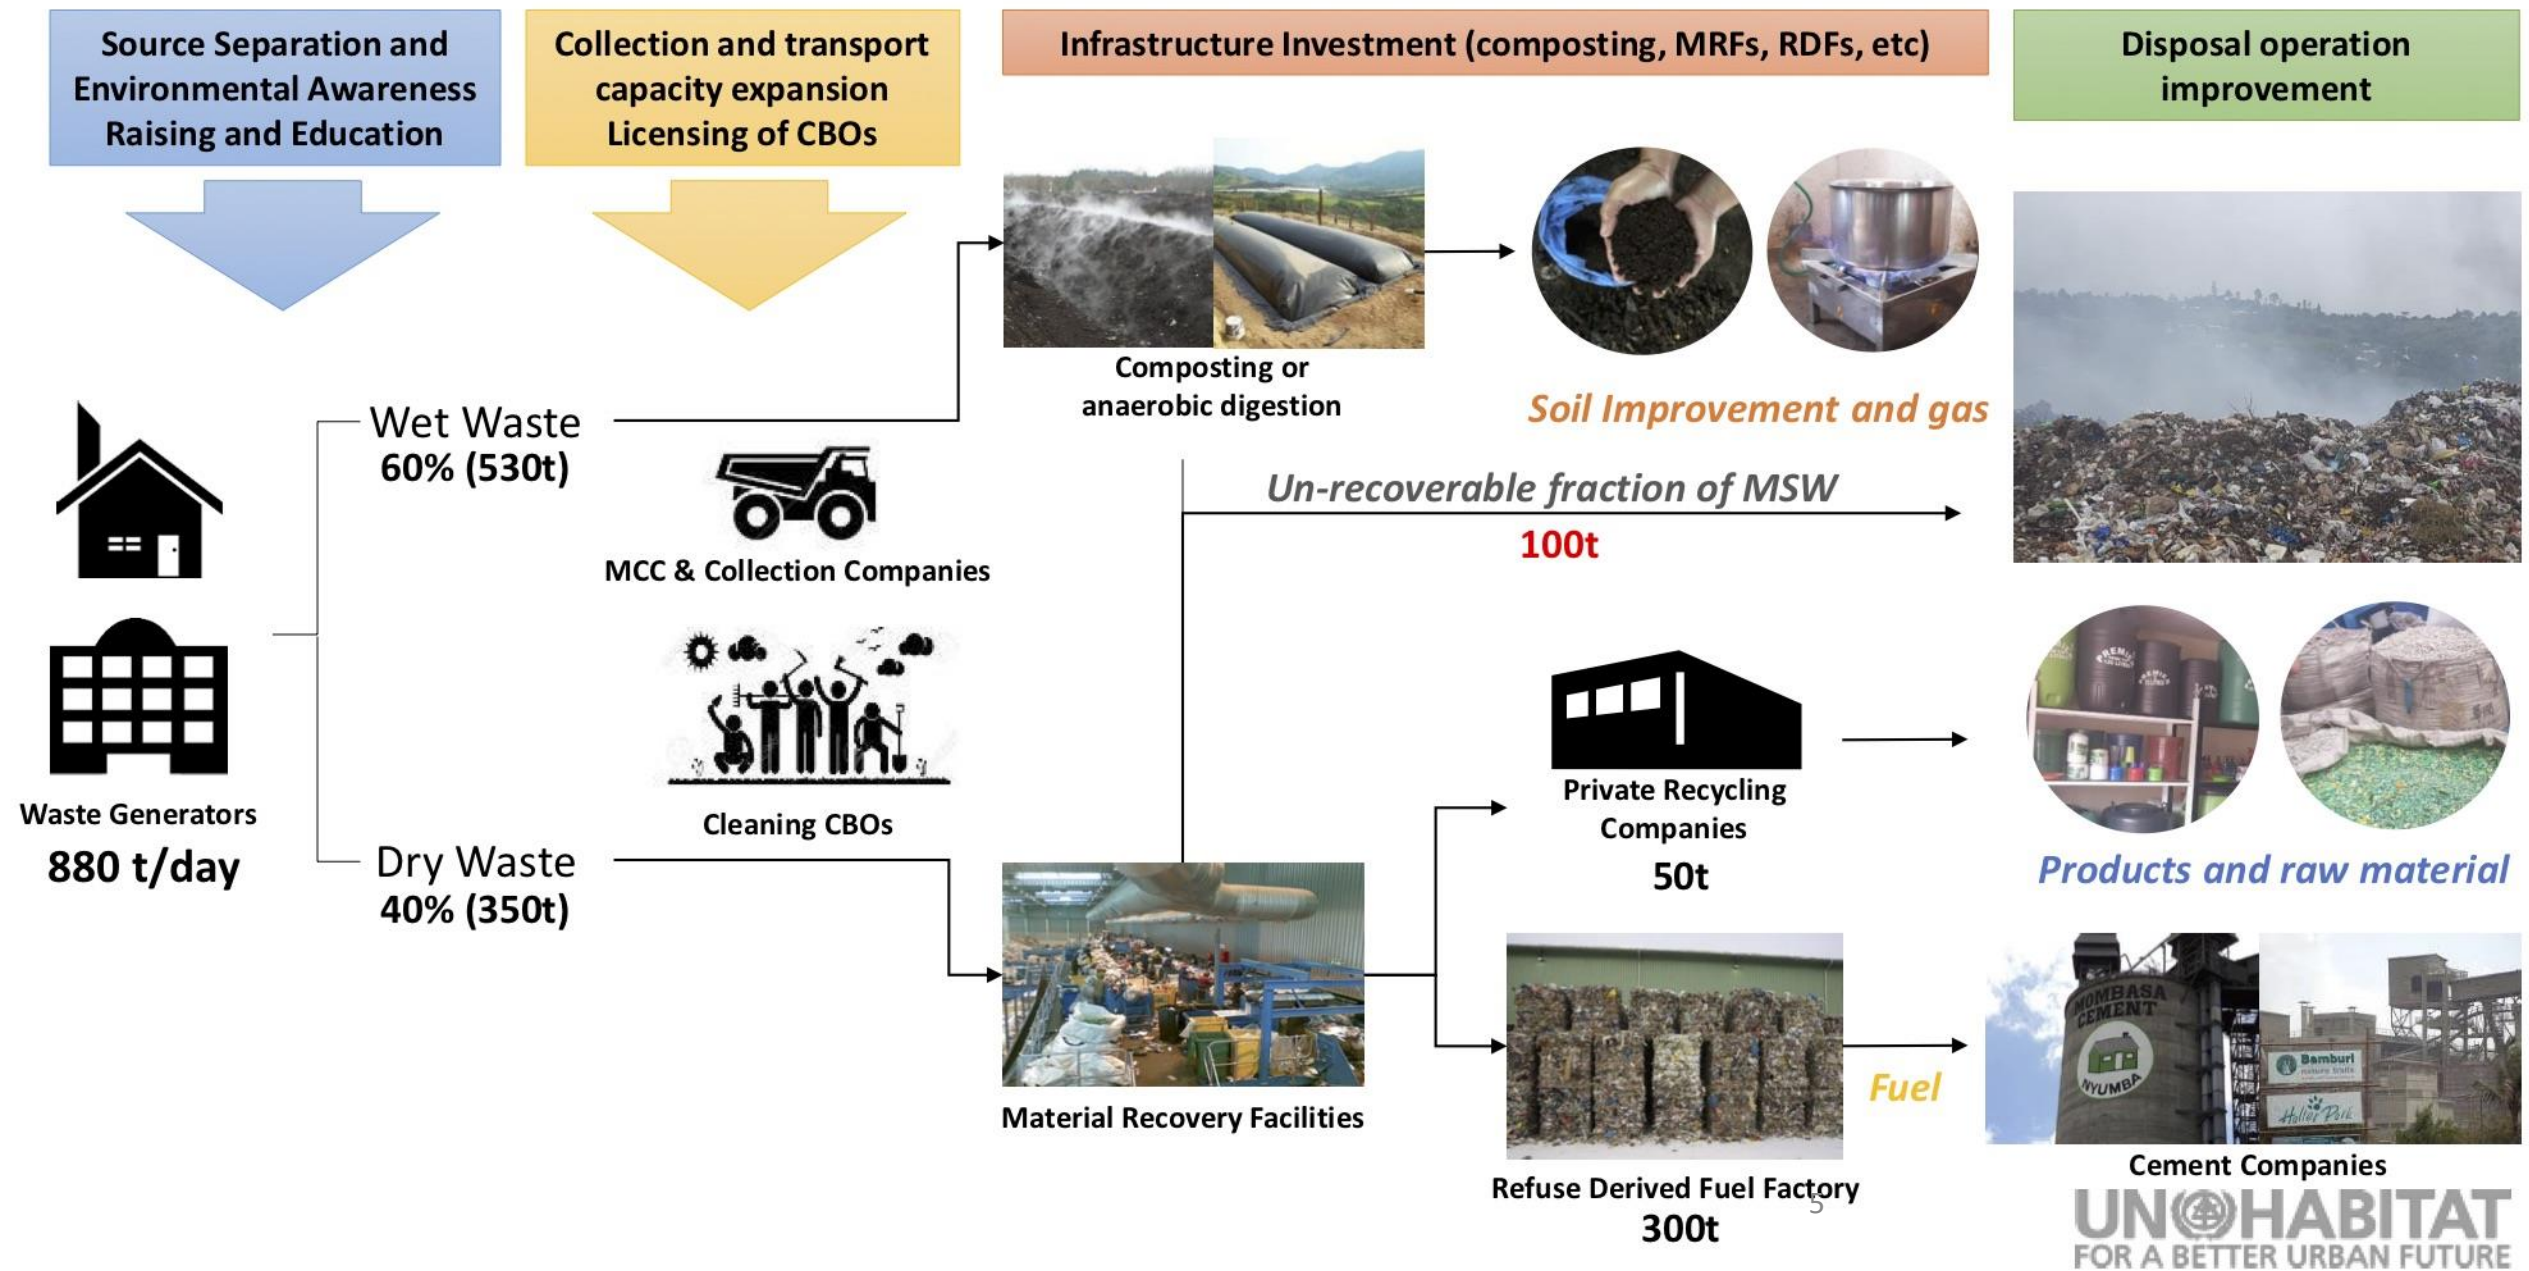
Source Separation and Environmental Awareness Raising and Education

Collection and transport capacity expansion Licensing of CBOs

Infrastructure Investment (composting, MRFs, RDFs, etc)

Disposal operation improvement

Composting or anaerobic digestion

Soil Improvement and gas

Wet Waste
60% (530t)

MCC & Collection Companies

Un-recoverable fraction of MSW
100t

Cleaning CBOs

Waste Generators
880 t/day

Dry Waste
40% (350t)

Private Recycling Companies
50t

Products and raw material

Material Recovery Facilities

Fuel

MOMBASA CEMENT
NYUMBA
Bamburi
Haller Park

Cement Companies

Refuse Derived Fuel Factory
300t

5

UN HABITAT
FOR A BETTER URBAN FUTURE